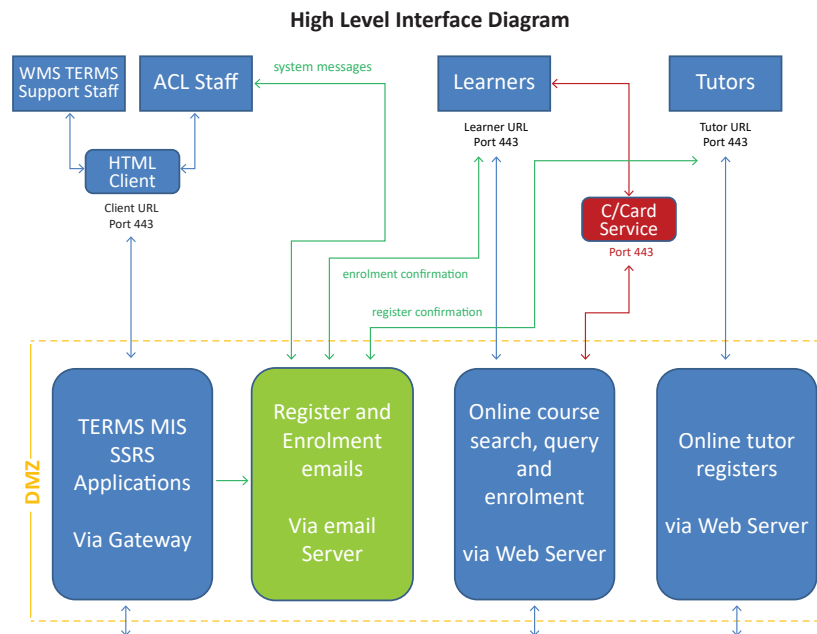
High Level Interface Diagram

WMS TERMS Support Staff

ACL Staff

system messages

Learners

Tutors

HTML Client

Client URL
Port 443

Learner URL
Port 443

Tutor URL
Port 443

C/Card Service

Port 443

enrolment confirmation

register confirmation

DMZ

TERMS MIS SSRS Applications

Via Gateway

Register and Enrolment emails

Via email Server

Online course search, query and enrolment

via Web Server

Online tutor registers

via Web Server